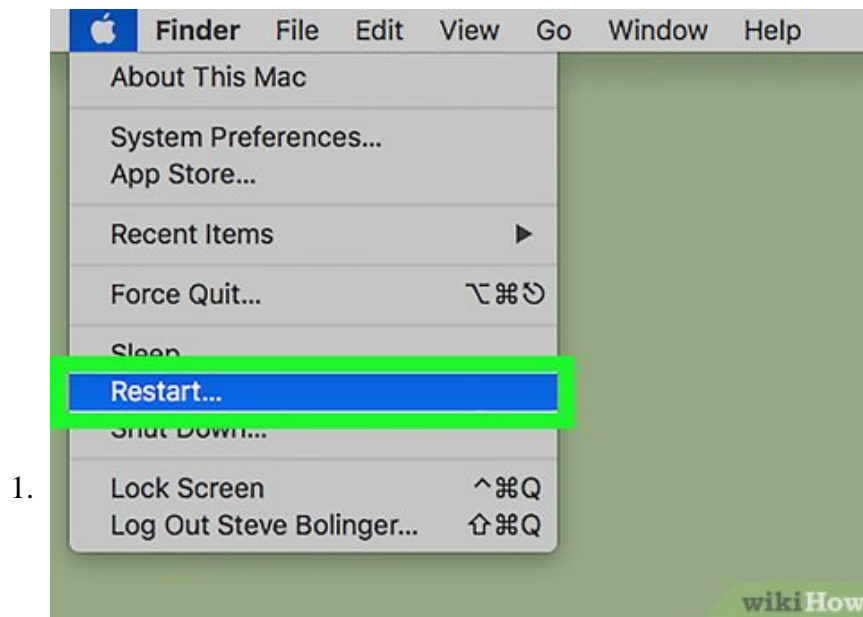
Finder File Edit View Go Window Help

About This Mac

System Preferences...
App Store...

Recent Items ▶

Force Quit... ⌥⌘⎋

Sleep
Restart...
Shut Down...

1.

Lock Screen ^⌘Q
Log Out Steve Bolinger... ⇧⌘Q

wikiHow